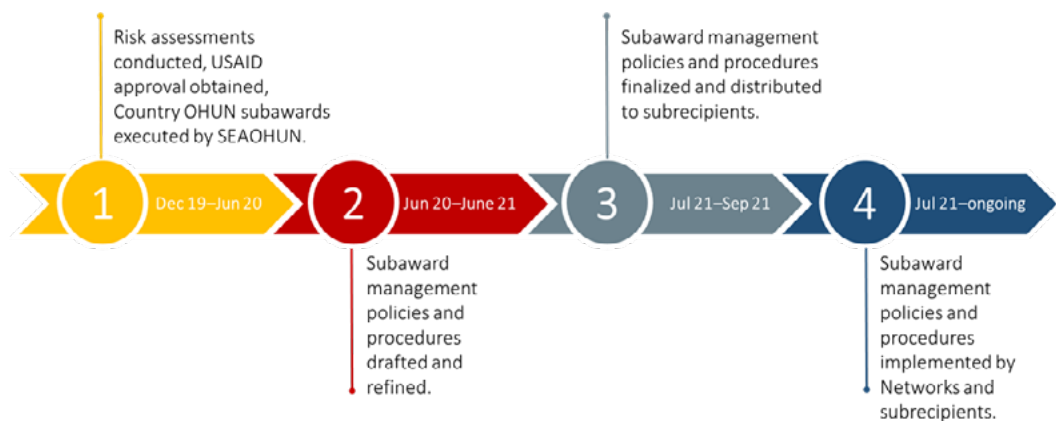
Risk assessments conducted, USAID approval obtained, Country OHUN subawards executed by SEAOHUN.

Subaward management policies and procedures finalized and distributed to subrecipients.

1 Dec 19–Jun 20

2 Jun 20–June 21

3 Jul 21–Sep 21

4 Jul 21–ongoing

Subaward management policies and procedures drafted and refined.

Subaward management policies and procedures implemented by Networks and subrecipients.